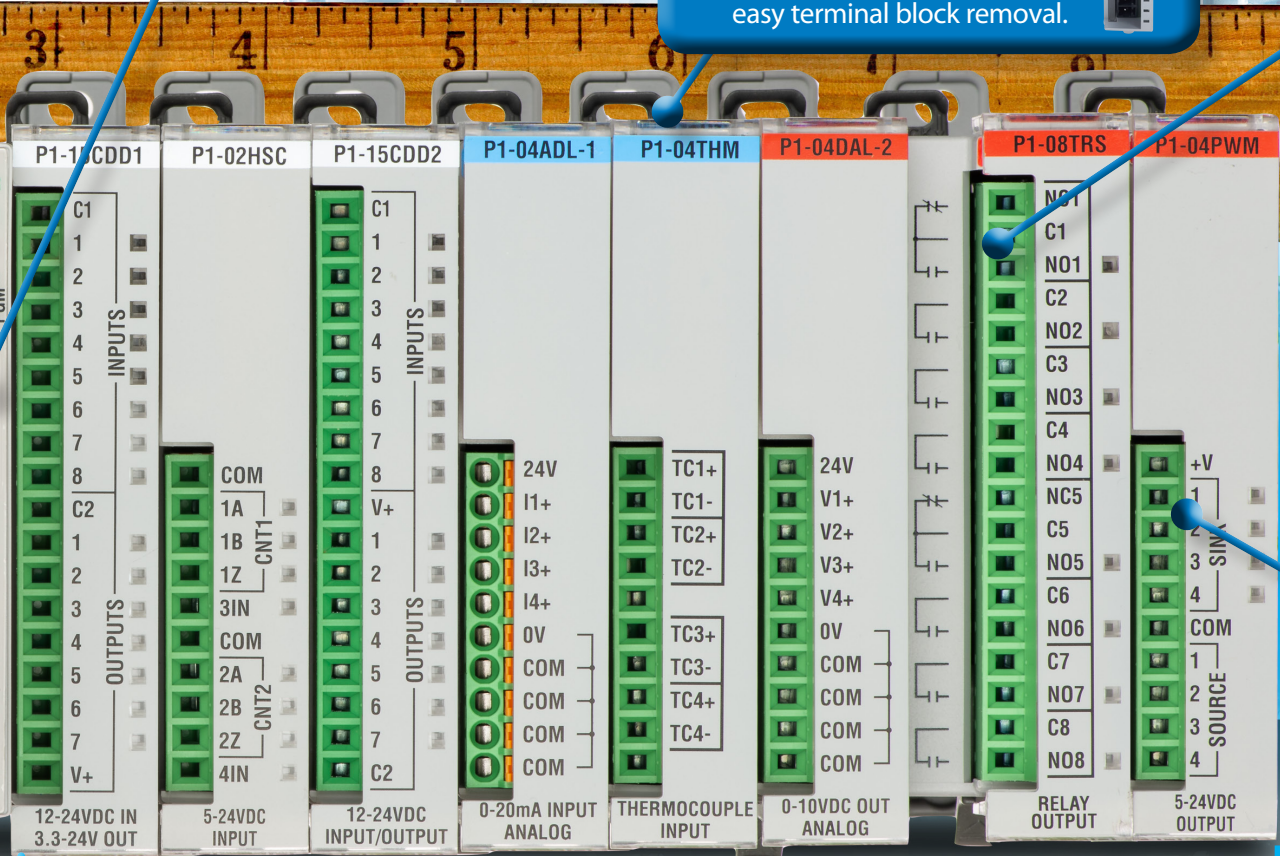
easy terminal block removal.

3 4 5 6 7 8

P1-1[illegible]CDD1
C1
1
2
3
4
5
6
7
8
INPUTS
C2
1
2
3
4
5
6
7
V+
OUTPUTS
12-24VDC IN
3.3-24V OUT

P1-02HSC
COM
1A
1B
1Z
CNT1
3IN
COM
2A
2B
2Z
CNT2
4IN
5-24VDC
INPUT

P1-15CDD2
C1
1
2
3
4
5
6
7
8
INPUTS
V+
1
2
3
4
5
6
7
C2
OUTPUTS
12-24VDC
INPUT/OUTPUT

P1-04ADL-1
24V
I1+
I2+
I3+
I4+
0V
COM
COM
COM
COM
0-20mA INPUT
ANALOG

P1-04THM
TC1+
TC1-
TC2+
TC2-
TC3+
TC3-
TC4+
TC4-
THERMOCOUPLE
INPUT

P1-04DAL-2
24V
V1+
V2+
V3+
V4+
0V
COM
COM
COM
COM
0-10VDC OUT
ANALOG

P1-08TRS
NC1
C1
NO1
C2
NO2
C3
NO3
C4
NO4
NC5
C5
NO5
C6
NO6
C7
NO7
C8
NO8
RELAY
OUTPUT

P1-04PWM
+V
1
2
3
4
SINK
COM
1
2
3
4
SOURCE
5-24VDC
OUTPUT